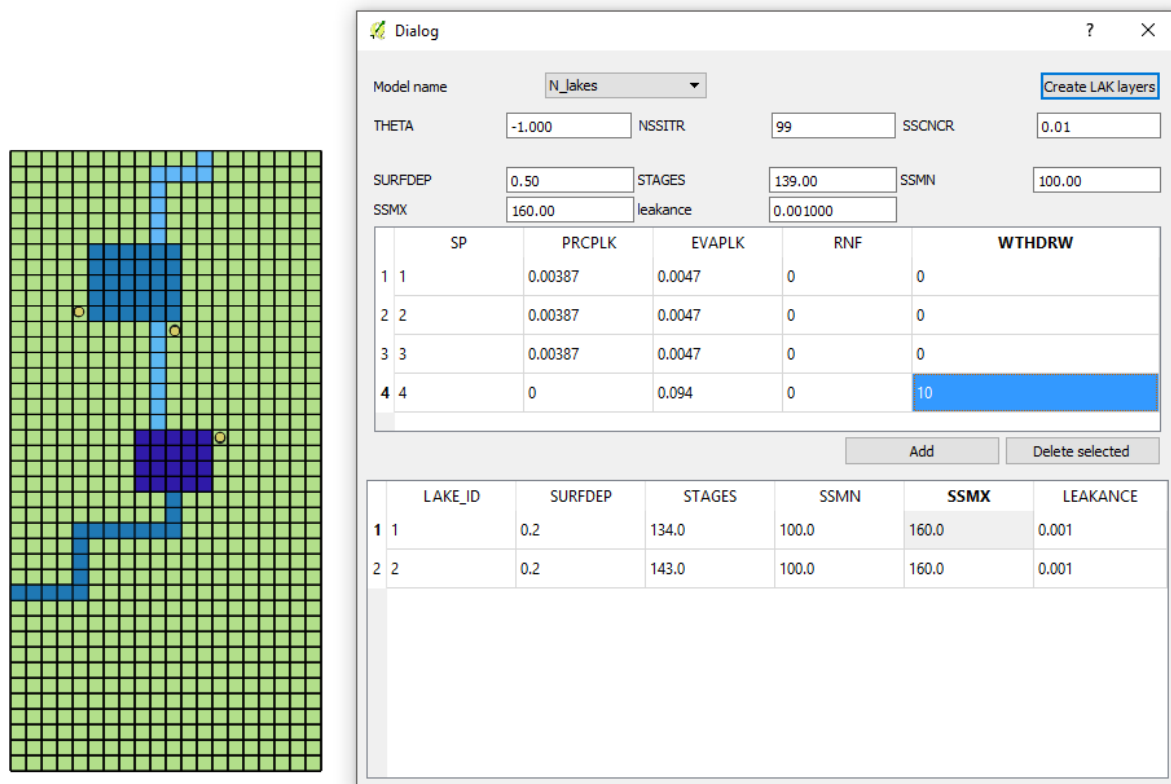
Dialog

?

Model name N_lakes

Create LAK layers

THETA -1.000 NSSITR 99 SSCNCR 0.01

SURFDEP 0.50 STAGES 139.00 SSMN 100.00

SSMX 160.00 leakance 0.001000

| | SP | PRCPLK | EVAPLK | RNF | WTHDRW |
|---|---|---|---|---|---|
| 1 | 1 | 0.00387 | 0.0047 | 0 | 0 |
| 2 | 2 | 0.00387 | 0.0047 | 0 | 0 |
| 3 | 3 | 0.00387 | 0.0047 | 0 | 0 |
| 4 | 4 | 0 | 0.094 | 0 | 10 |

Add Delete selected

| | LAKE_ID | SURFDEP | STAGES | SSMN | SSMX | LEAKANCE |
|---|---|---|---|---|---|---|
| 1 | 1 | 0.2 | 134.0 | 100.0 | 160.0 | 0.001 |
| 2 | 2 | 0.2 | 143.0 | 100.0 | 160.0 | 0.001 |